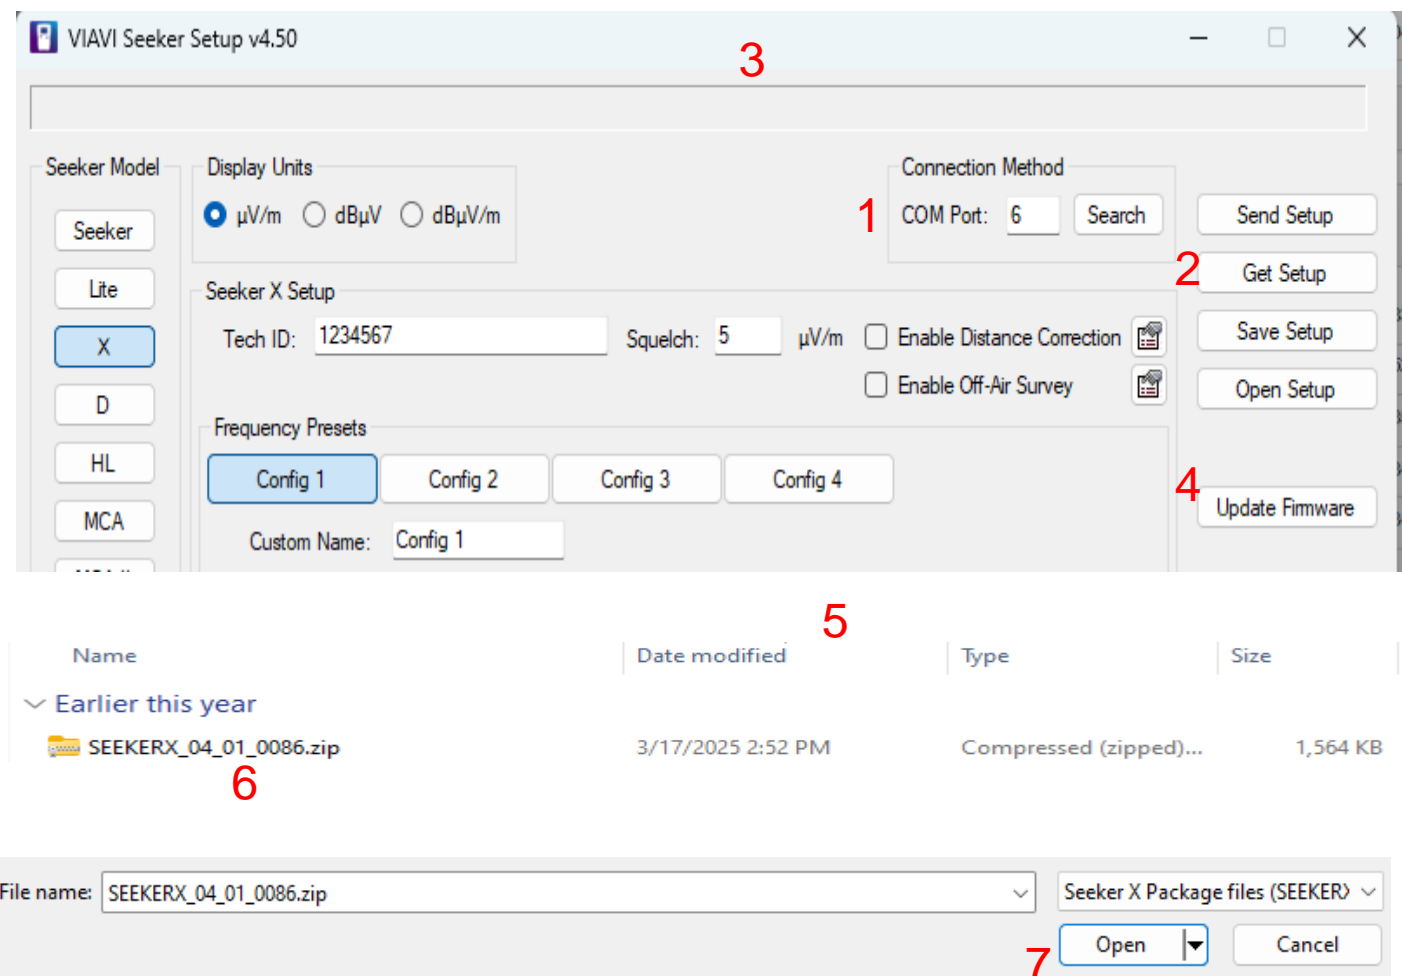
VIAVI Seeker Setup v4.50

3

Seeker Model

Seeker

Lite

X

D

HL

MCA

Display Units

μV/m dBμV dBμV/m

Connection Method

1

COM Port: 6 Search

Send Setup

2

Get Setup

Save Setup

Open Setup

4

Update Firmware

Seeker X Setup

Tech ID: 1234567

Squelch: 5 μV/m

Enable Distance Correction

Enable Off-Air Survey

Frequency Presets

Config 1 Config 2 Config 3 Config 4

Custom Name: Config 1

5

| Name | Date modified | Type | Size |
|---|---|---|---|
| Earlier this year | | | |
| SEEKERX_04_01_0086.zip | 3/17/2025 2:52 PM | Compressed (zipped)... | 1,564 KB |

6

File name: SEEKERX_04_01_0086.zip

Seeker X Package files (SEEKER)

7

Open

Cancel